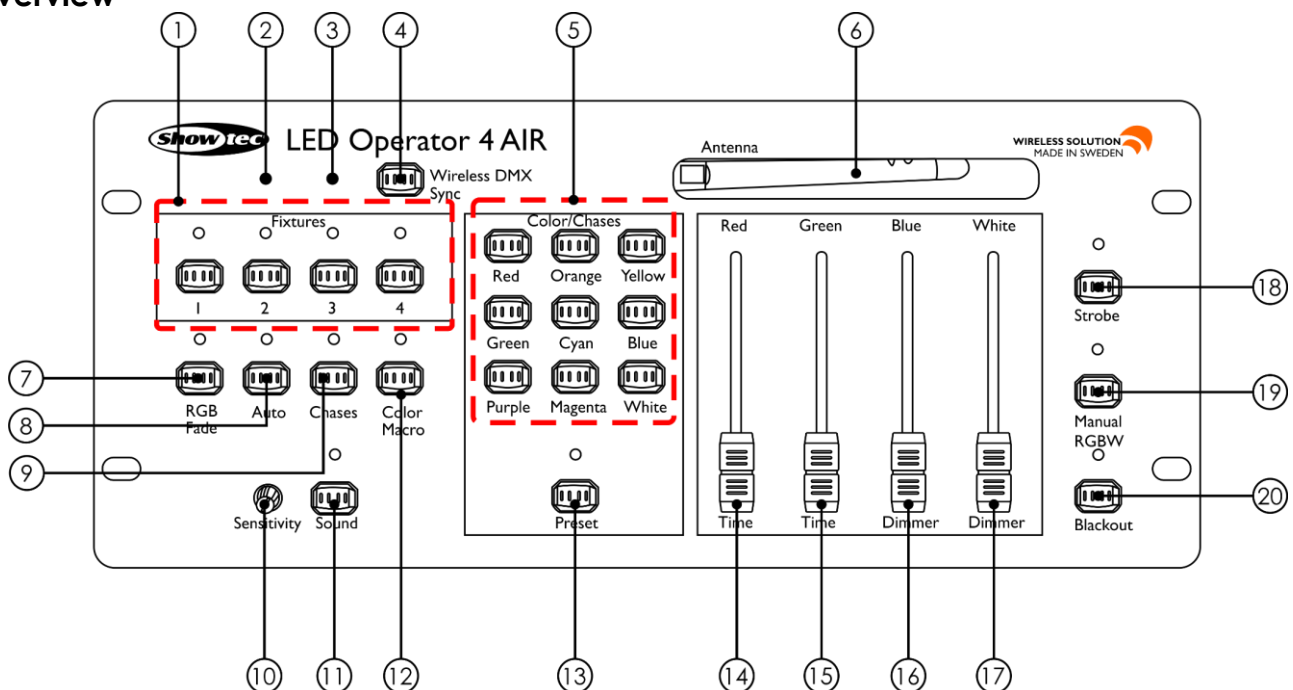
verview

1 2 3 4 5 6

Showtec LED Operator 4 AIR

Wireless DMX Sync

Antenna

WIRELESS SOLUTION MADE IN SWEDEN

Fixtures

1 2 3 4

Color/Chases

Red Orange Yellow
Green Cyan Blue
Purple Magenta White

Red Green Blue White

Strobe 18

Manual RGBW 19

Blackout 20

7 RGB Fade
8 Auto
9 Chases
Color Macro

Sensitivity Sound

Preset

Time Time Dimmer Dimmer

10 11 12 13 14 15 16 17